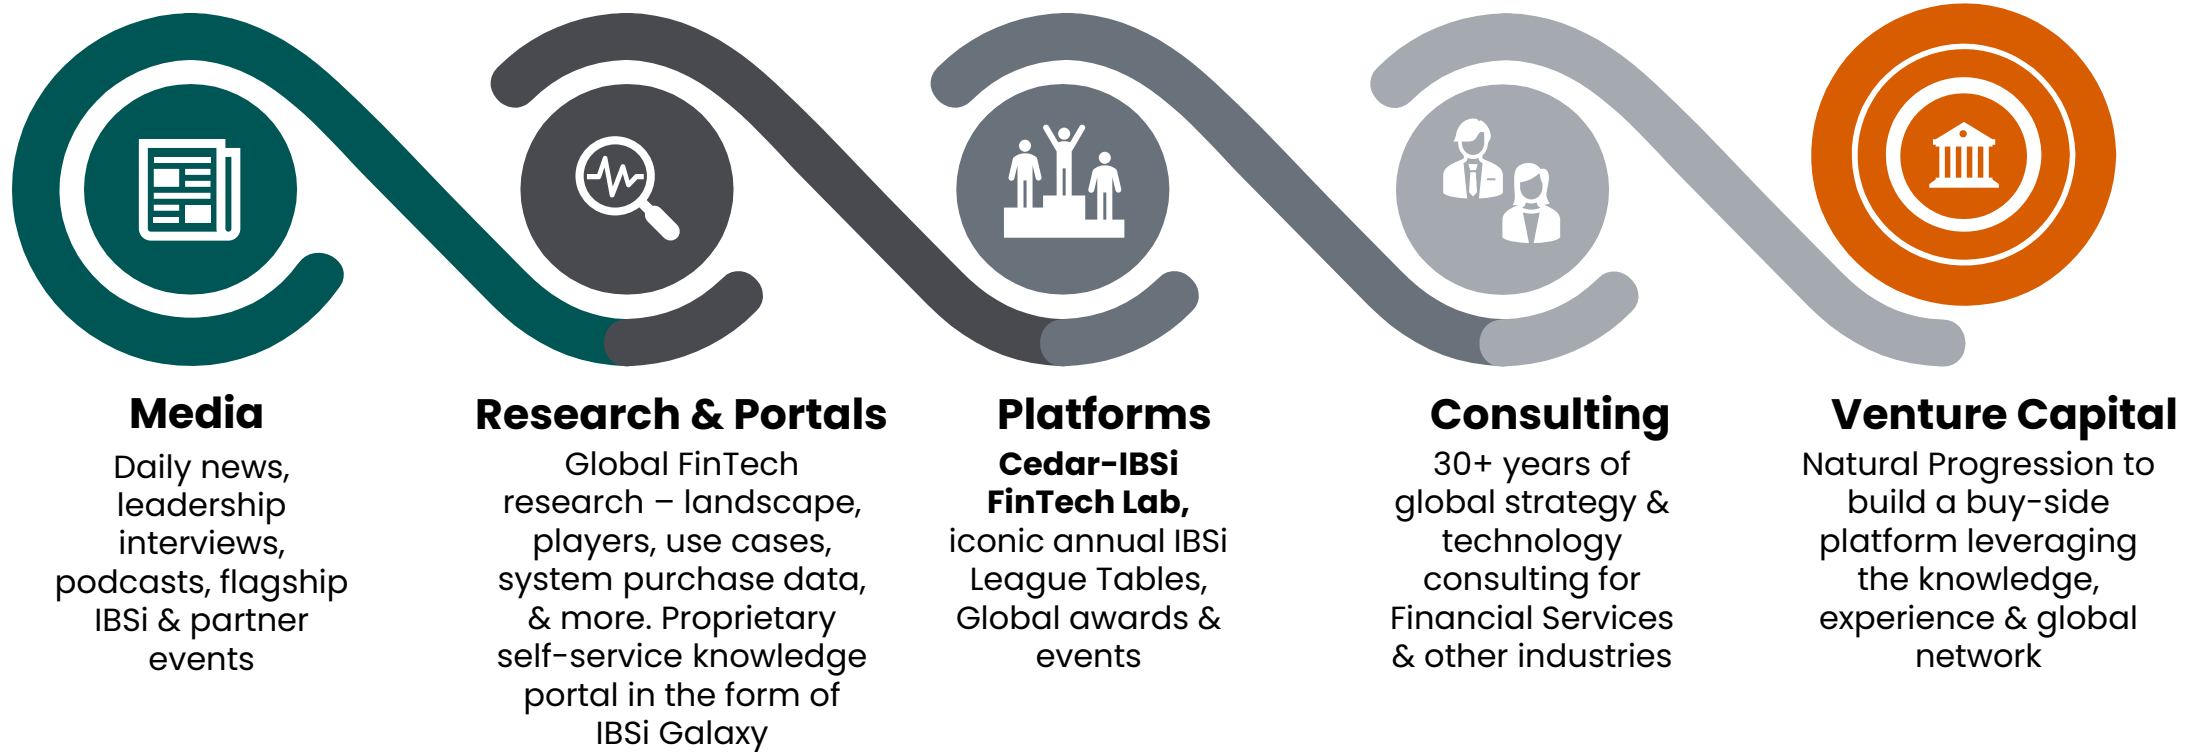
Media

Daily news, leadership interviews, podcasts, flagship IBSi & partner events

Research & Portals

Global FinTech research – landscape, players, use cases, system purchase data, & more. Proprietary self-service knowledge portal in the form of IBSi Galaxy

Platforms

**Cedar-IBSi FinTech Lab,** iconic annual IBSi League Tables, Global awards & events

Consulting

30+ years of global strategy & technology consulting for Financial Services & other industries

Venture Capital

Natural Progression to build a buy-side platform leveraging the knowledge, experience & global network